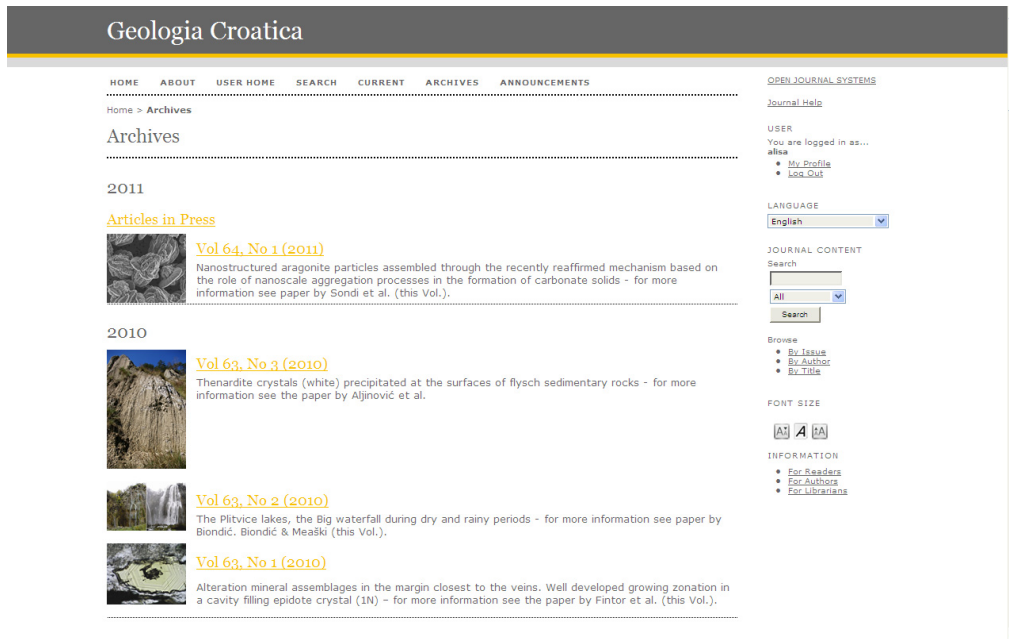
Geologia Croatica

HOME ABOUT USER HOME SEARCH CURRENT ARCHIVES ANNOUNCEMENTS

Home > Archives

Archives

2011

Articles in Press

Vol 64, No 1 (2011)

Nanostructured aragonite particles assembled through the recently reaffirmed mechanism based on the role of nanoscale aggregation processes in the formation of carbonate solids - for more information see paper by Sondi et al. (this Vol.).

2010

Vol 63, No 3 (2010)

Thenardite crystals (white) precipitated at the surfaces of flysch sedimentary rocks - for more information see the paper by Aljinović et al.

Vol 63, No 2 (2010)

The Plitvice lakes, the Big waterfall during dry and rainy periods - for more information see paper by Biondić. Biondić & Meaški (this Vol.).

Vol 63, No 1 (2010)

Alteration mineral assemblages in the margin closest to the veins. Well developed growing zonation in a cavity filling epidote crystal (1N) – for more information see the paper by Fintor et al. (this Vol.).

OPEN JOURNAL SYSTEMS

Journal Help

USER
You are logged in as...
alisa
My Profile
Log Out

LANGUAGE
English

JOURNAL CONTENT
Search

All
Search

Browse
By Issue
By Author
By Title

FONT SIZE

INFORMATION
For Readers
For Authors
For Librarians